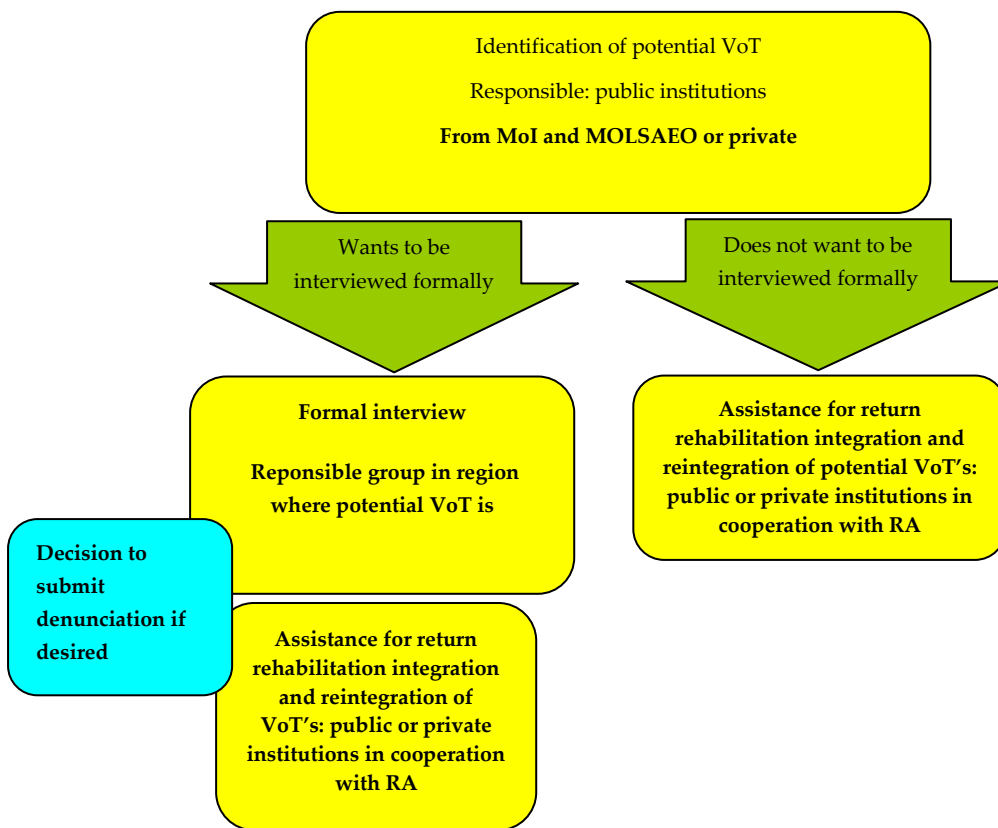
Identification of potential VoT

Responsible: public institutions

From MoI and MOLSAEO or private

Wants to be interviewed formally

Does not want to be interviewed formally

Formal interview

Reponsible group in region where potential VoT is

Assistance for return rehabilitation integration and reintegration of potential VoT's: public or private institutions in cooperation with RA

Decision to submit denunciation if desired

Assistance for return rehabilitation integration and reintegration of VoT's: public or private institutions in cooperation with RA